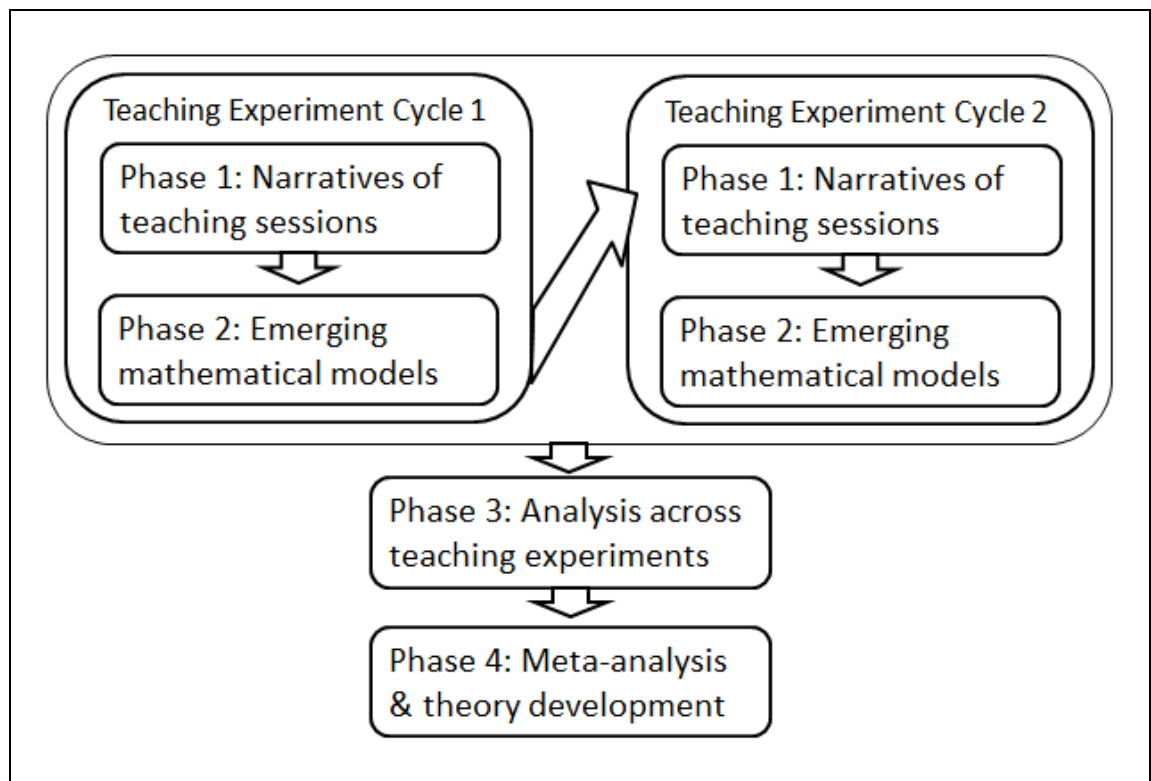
Teaching Experiment Cycle 1

Phase 1: Narratives of teaching sessions

Phase 2: Emerging mathematical models

Teaching Experiment Cycle 2

Phase 1: Narratives of teaching sessions

Phase 2: Emerging mathematical models

Phase 3: Analysis across teaching experiments

Phase 4: Meta-analysis & theory development